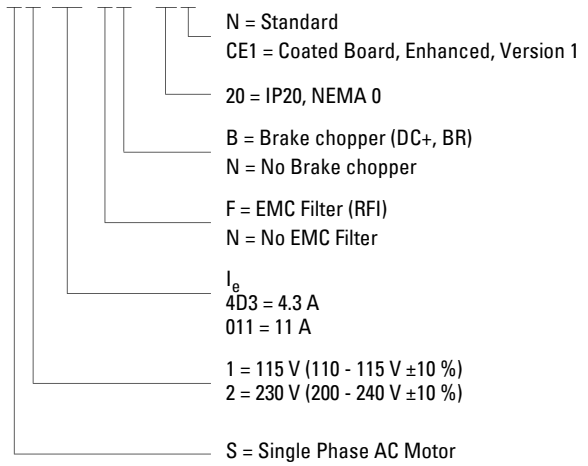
N = Standard
CE1 = Coated Board, Enhanced, Version 1

20 = IP20, NEMA 0

B = Brake chopper (DC+, BR)
N = No Brake chopper

F = EMC Filter (RFI)
N = No EMC Filter

$I_e$
4D3 = 4.3 A
011 = 11 A

1 = 115 V (110 - 115 V ±10 %)
2 = 230 V (200 - 240 V ±10 %)

S = Single Phase AC Motor